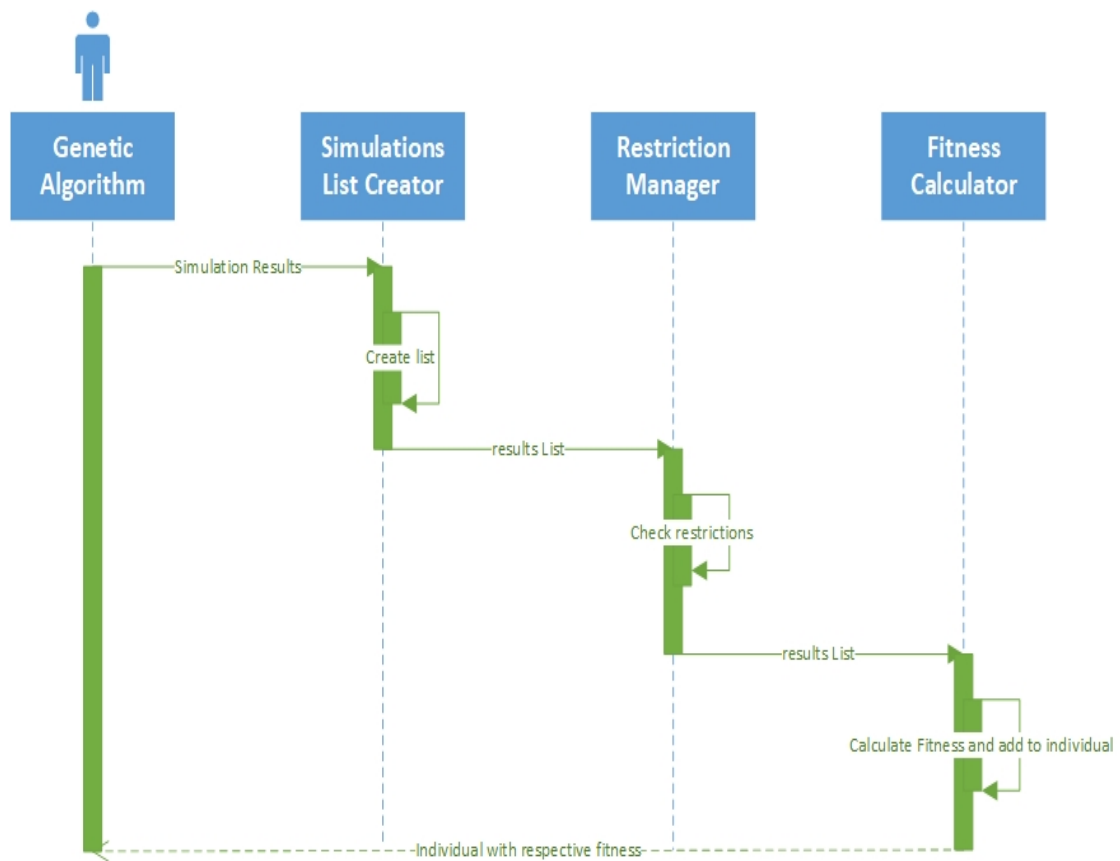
Genetic Algorithm

Simulations List Creator

Restriction Manager

Fitness Calculator

Simulation Results

Create list

results List

Check restrictions

results List

Calculate Fitness and add to individual

Individual with respective fitness